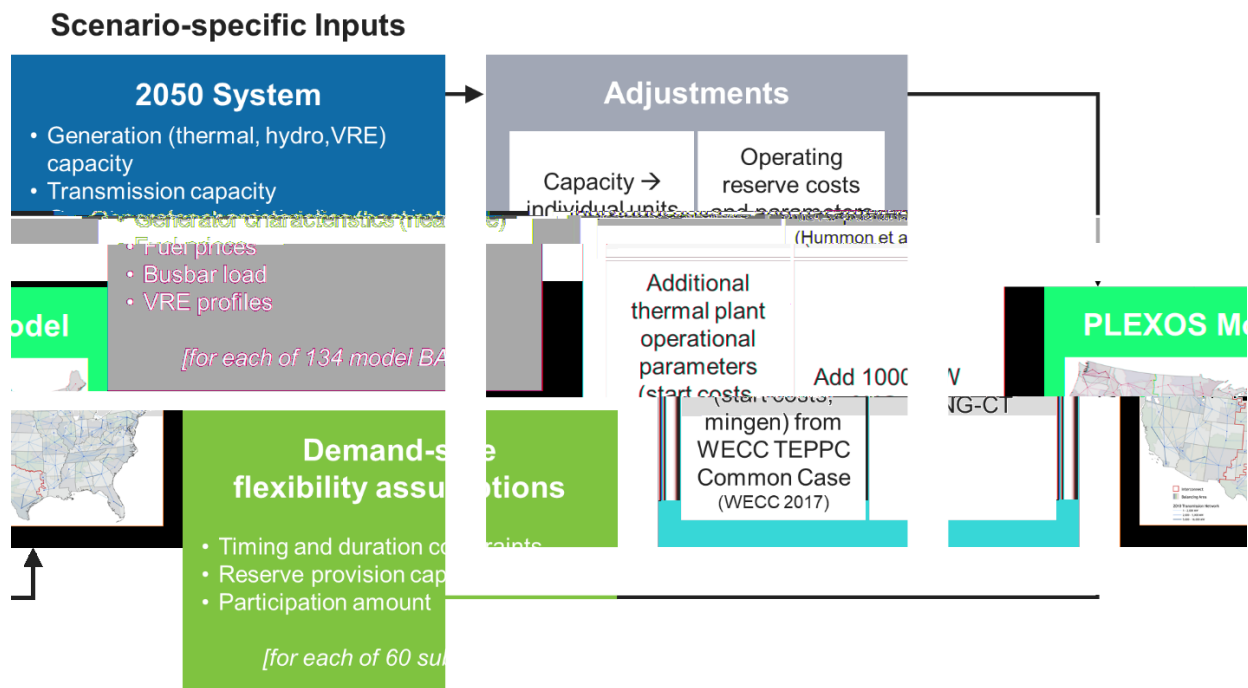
Scenario-specific Inputs

2050 System

• Generation (thermal, hydro, VRE) capacity
• Transmission capacity
• Generator characteristics (heat rate)
• Fuel prices
• Busbar load
• VRE profiles

[for each of 134 model BA

Adjustments

Capacity → individual units

Operating reserve costs and parameters

(Hummon et a

Additional thermal plant operational parameters (start costs,

(start costs, mingen) from WECC TEPPC Common Case (WECC 2017)

Add 1000 MW

NG-CT

odel

PLEXOS M

Demand-side flexibility assumptions

• Timing and duration constraints
• Reserve provision cap
• Participation amount

[for each of 60 su

Interconnect
Balancing Area
2010 Transmission Network